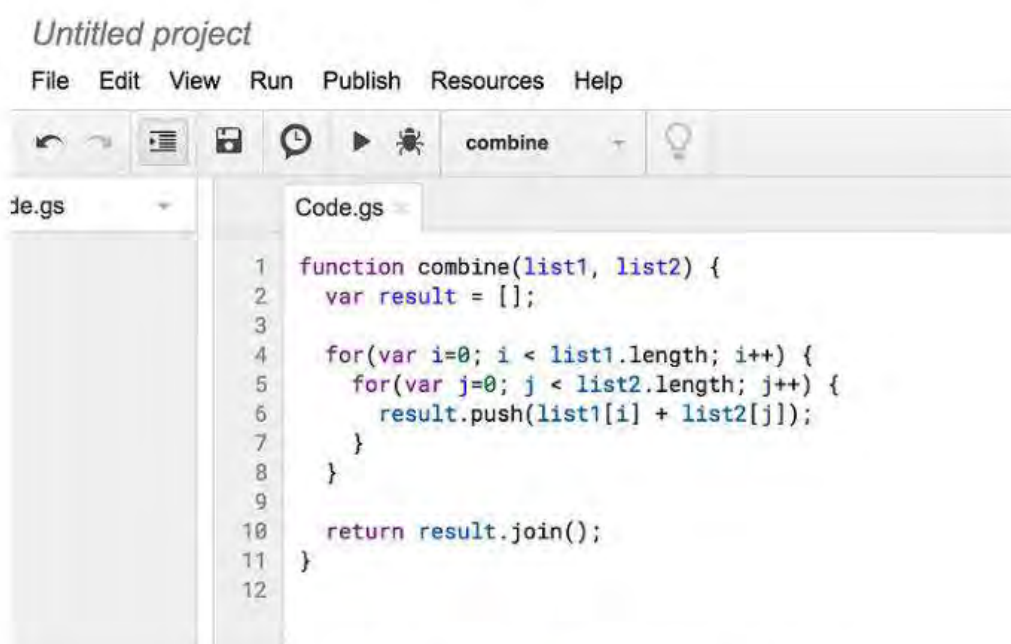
Untitled project

File Edit View Run Publish Resources Help

combine

de.gs

Code.gs

1 function combine(list1, list2) {
2   var result = [];
3
4   for(var i=0; i < list1.length; i++) {
5     for(var j=0; j < list2.length; j++) {
6       result.push(list1[i] + list2[j]);
7     }
8   }
9
10   return result.join();
11 }
12